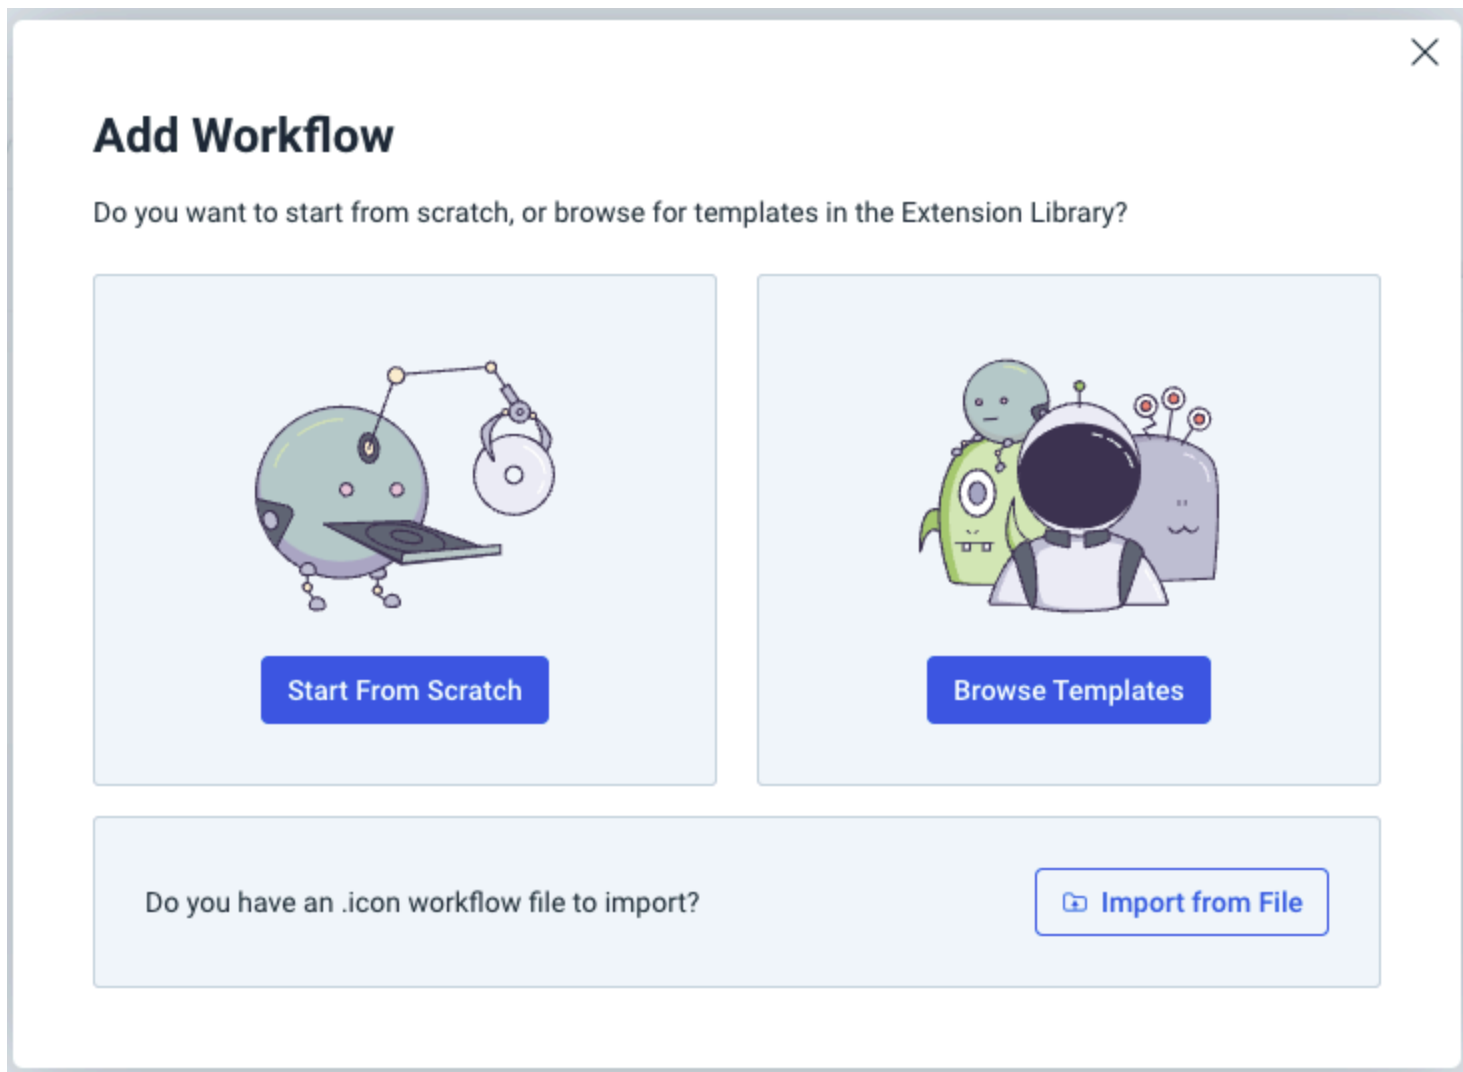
Add Workflow

Do you want to start from scratch, or browse for templates in the Extension Library?

Start From Scratch

Browse Templates

Do you have an .icon workflow file to import?

Import from File